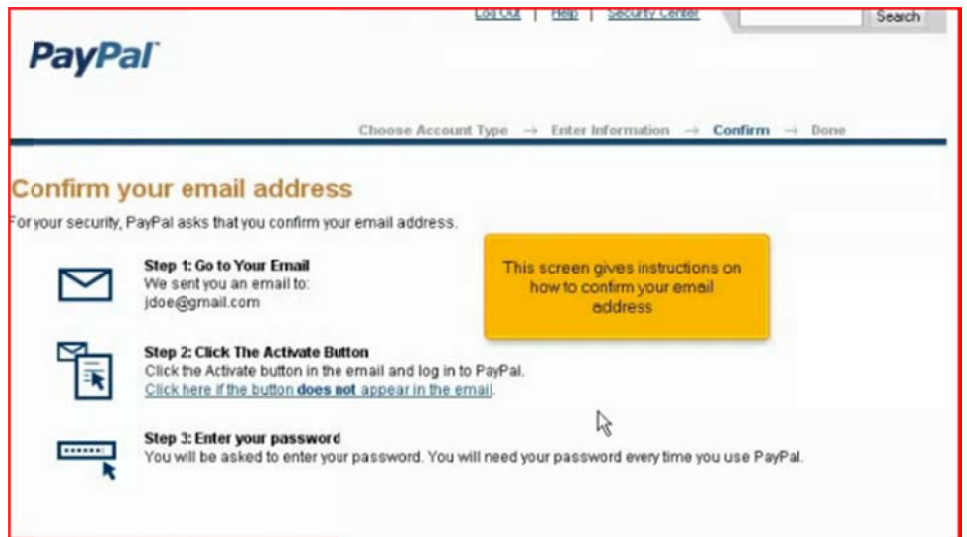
Log Out | Help | Security Center

Search

PayPal

Choose Account Type → Enter Information → Confirm → Done

Confirm your email address

For your security, PayPal asks that you confirm your email address.

This screen gives instructions on how to confirm your email address

Step 1: Go to Your Email
We sent you an email to:
jdoe@gmail.com

Step 2: Click The Activate Button
Click the Activate button in the email and log in to PayPal.
Click here if the button does not appear in the email.

Step 3: Enter your password
You will be asked to enter your password. You will need your password every time you use PayPal.